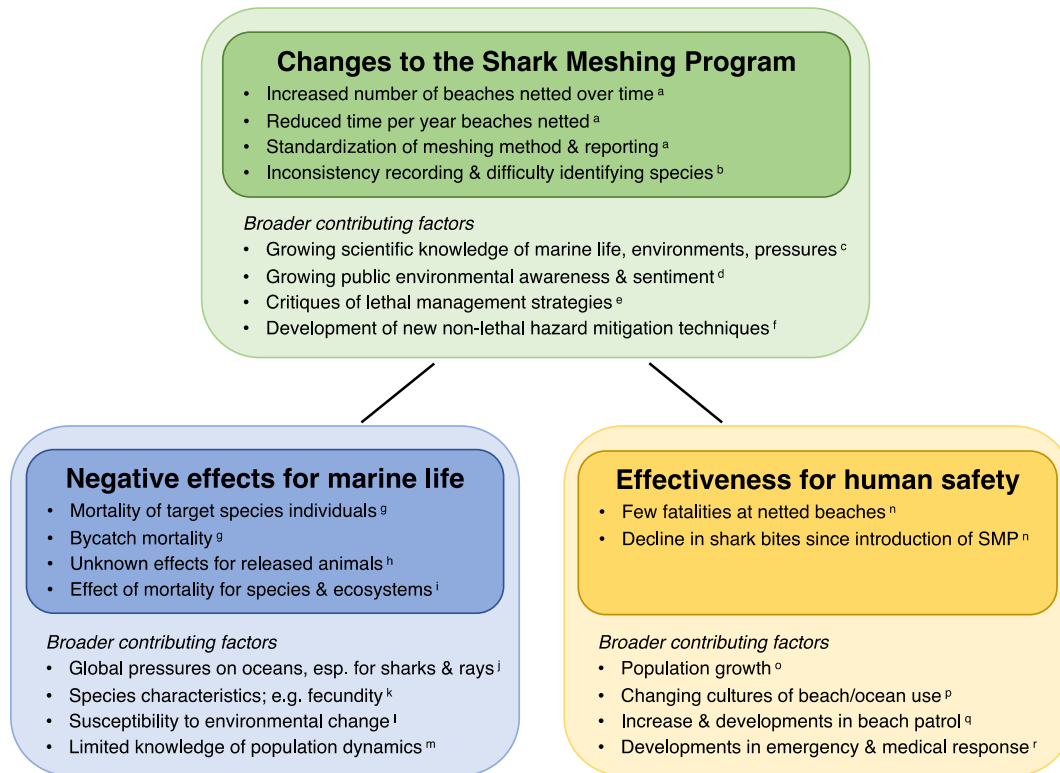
Changes to the Shark Meshing Program

- Increased number of beaches netted over time $^{a}$
- Reduced time per year beaches netted $^{a}$
- Standardization of meshing method & reporting $^{a}$
- Inconsistency recording & difficulty identifying species $^{b}$

Broader contributing factors

- Growing scientific knowledge of marine life, environments, pressures $^{c}$
- Growing public environmental awareness & sentiment $^{d}$
- Critiques of lethal management strategies $^{e}$
- Development of new non-lethal hazard mitigation techniques $^{f}$

Negative effects for marine life

- Mortality of target species individuals $^{g}$
- Bycatch mortality $^{g}$
- Unknown effects for released animals $^{h}$
- Effect of mortality for species & ecosystems $^{i}$

Broader contributing factors

- Global pressures on oceans, esp. for sharks & rays $^{j}$
- Species characteristics; e.g. fecundity $^{k}$
- Susceptibility to environmental change $^{l}$
- Limited knowledge of population dynamics $^{m}$

Effectiveness for human safety

- Few fatalities at netted beaches $^{n}$
- Decline in shark bites since introduction of SMP $^{n}$

Broader contributing factors

- Population growth $^{o}$
- Changing cultures of beach/ocean use $^{p}$
- Increase & developments in beach patrol $^{q}$
- Developments in emergency & medical response $^{r}$